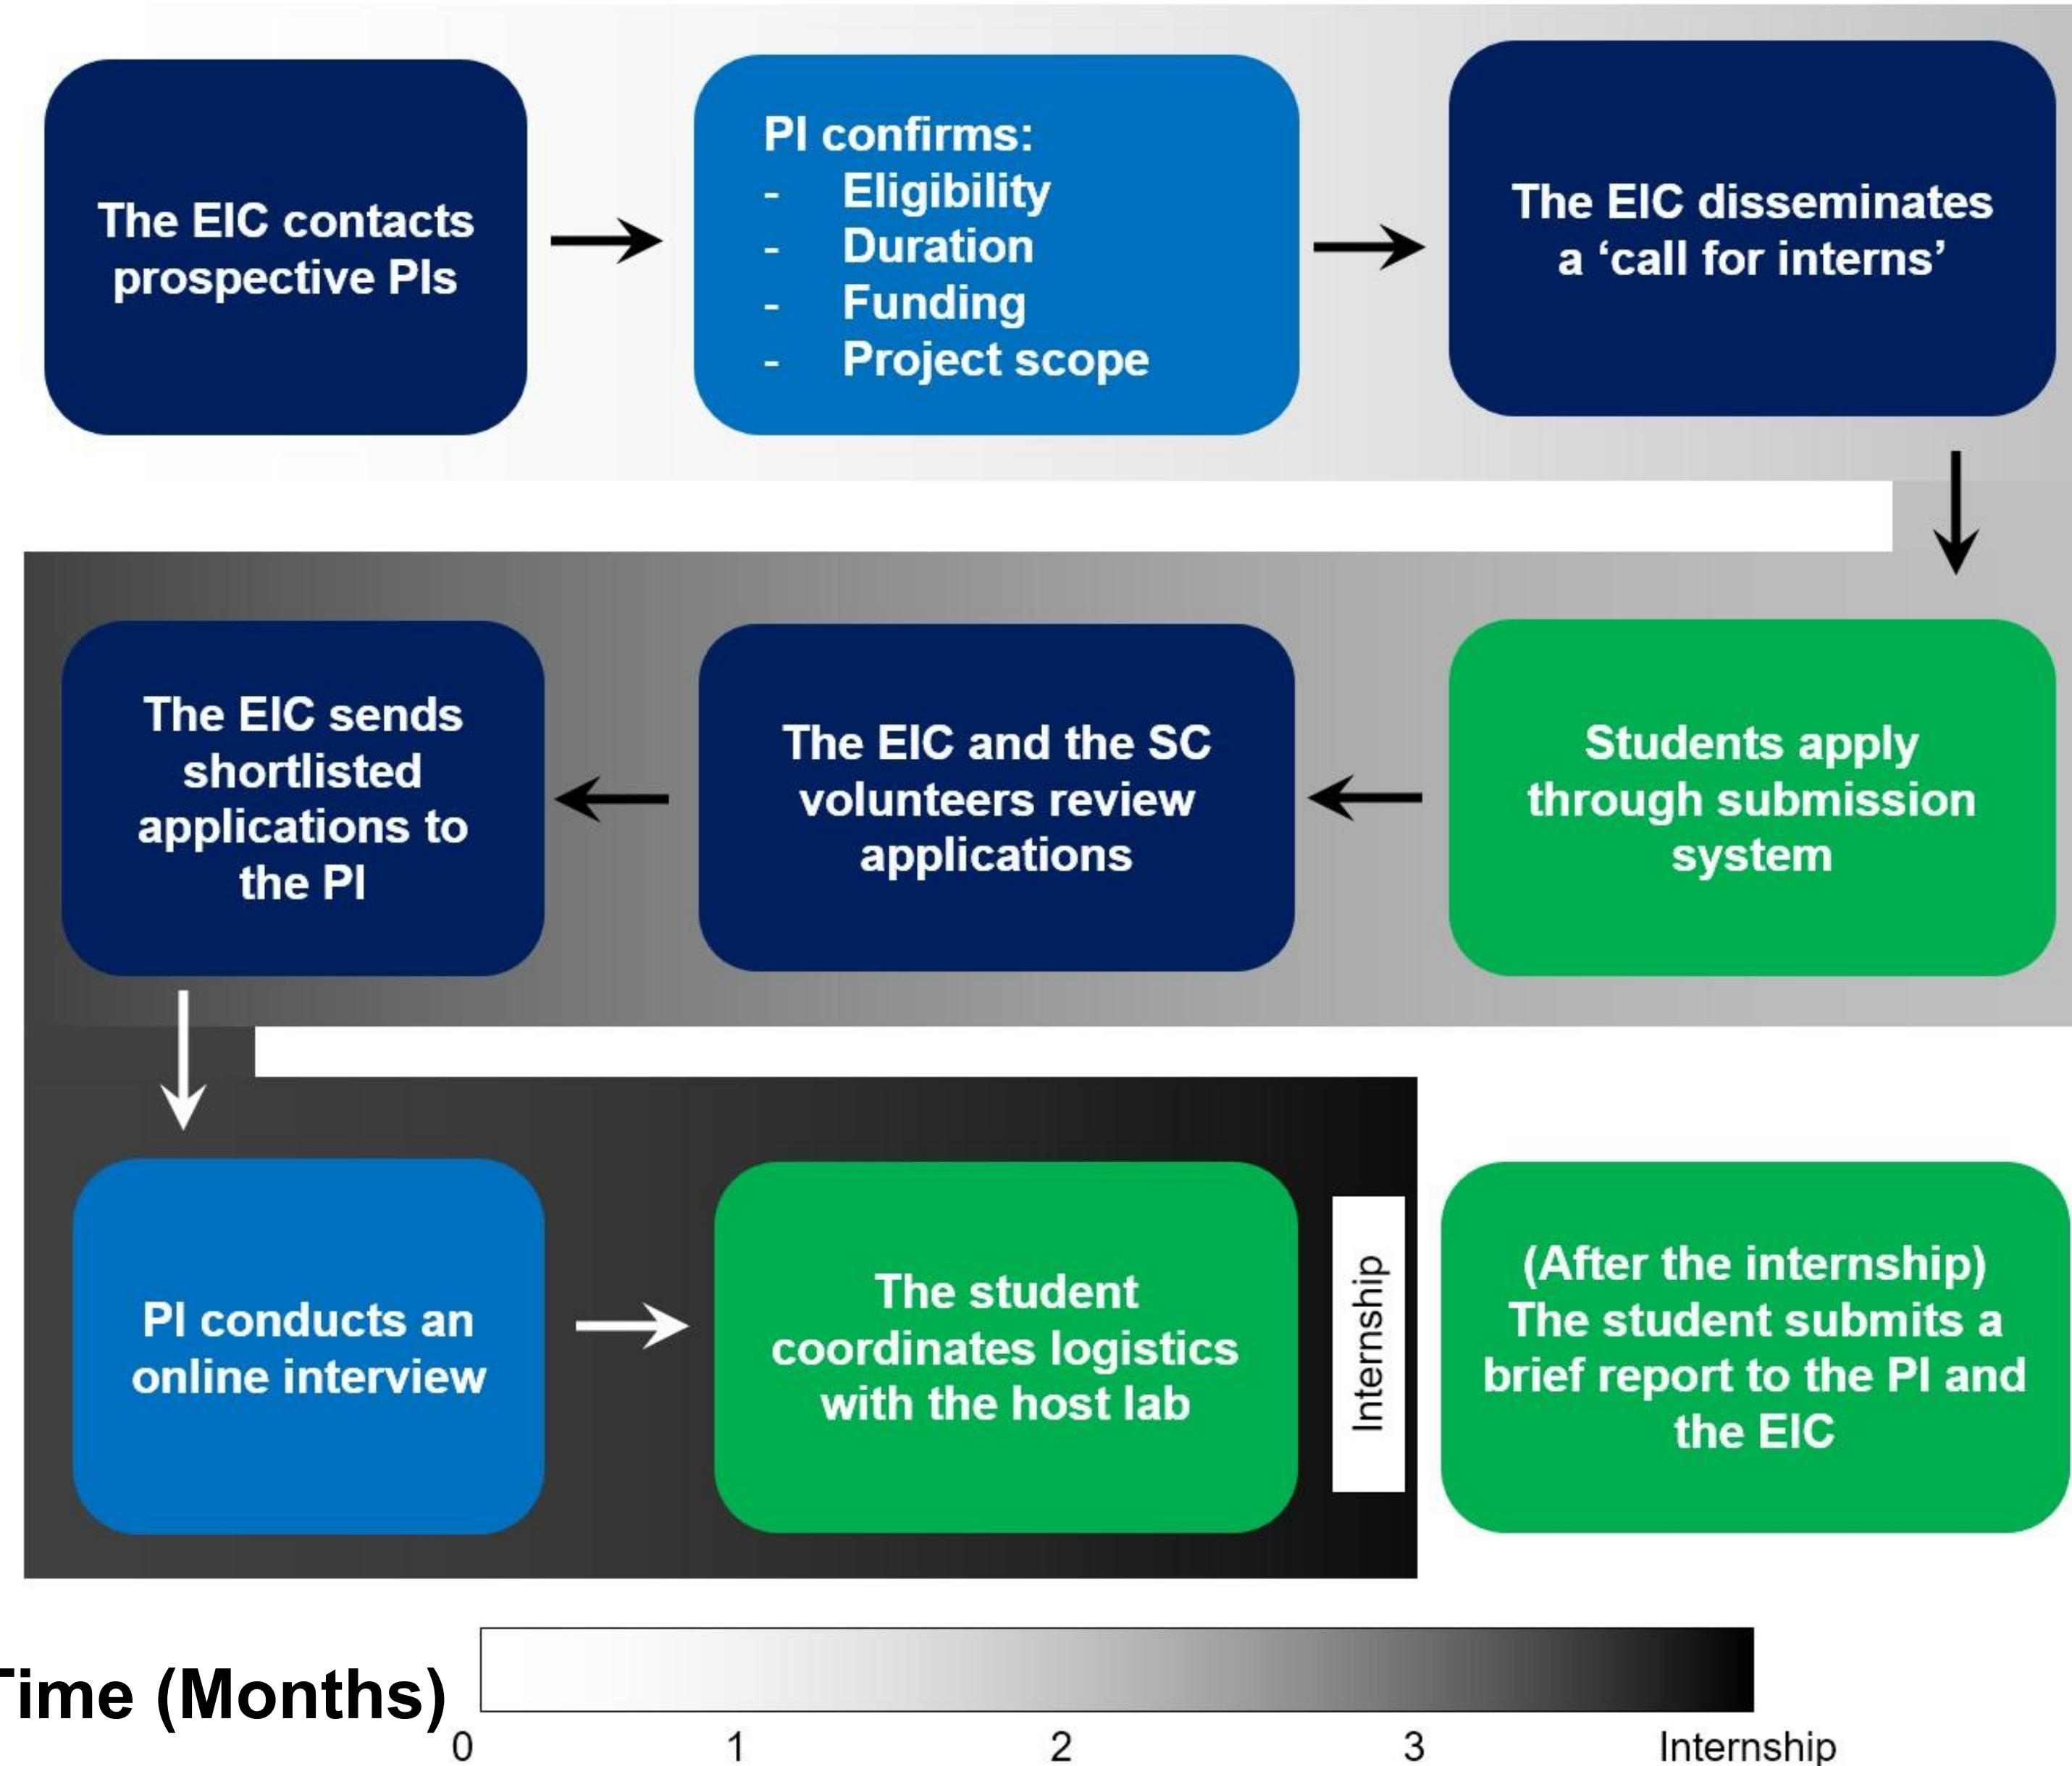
The EIC contacts prospective PIs

PI confirms:
- Eligibility
- Duration
- Funding
- Project scope

The EIC disseminates a ‘call for interns’

Students apply through submission system

The EIC and the SC volunteers review applications

The EIC sends shortlisted applications to the PI

PI conducts an online interview

The student coordinates logistics with the host lab

Internship

(After the internship) The student submits a brief report to the PI and the EIC

ime (Months)

0 1 2 3 Internship